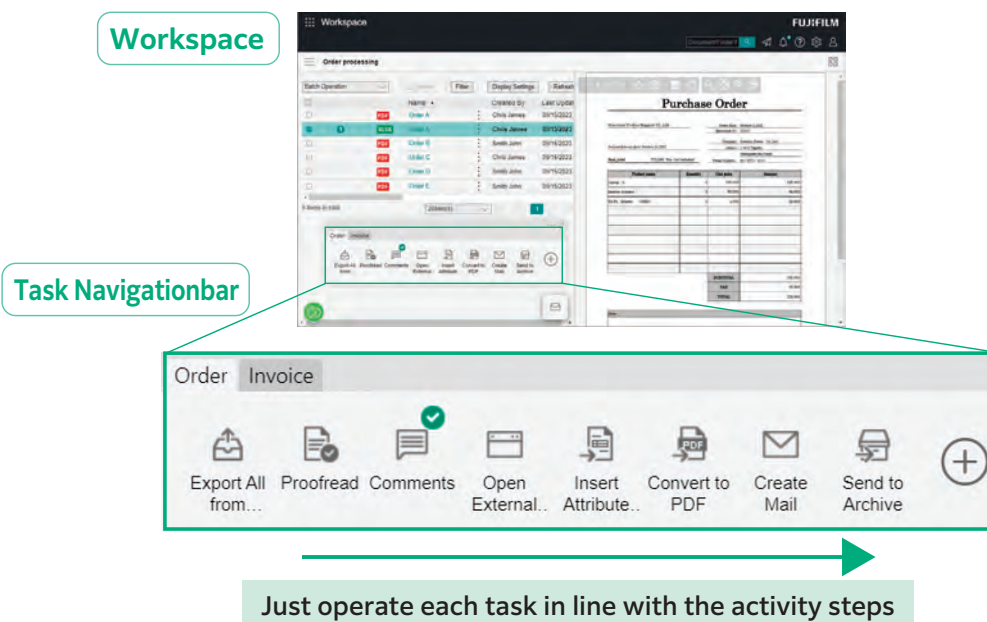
Workspace

Workspace FUJIFILM

Order processing

Batch Operation Filter Display Settings Refresh

| | | | Name | Created By | Last Updated |
|---|---|---|---|---|---|
| | | PDF | Order A | Chris James | 09/15/2023 |
| | | | Order A | Chris James | 09/15/2023 |
| | | PDF | Order B | Smith John | 09/14/2023 |
| | | PDF | Order C | Chris James | 09/16/2023 |
| | | PDF | Order D | Chris James | 09/15/2023 |
| | | PDF | Order E | Smith John | 09/15/2023 |

Purchase Order

Task Navigationbar

Order Invoice

Export All from…

Proofread

Comments

Open External..

Insert Attribute..

Convert to PDF

Create Mail

Send to Archive

Just operate each task in line with the activity steps